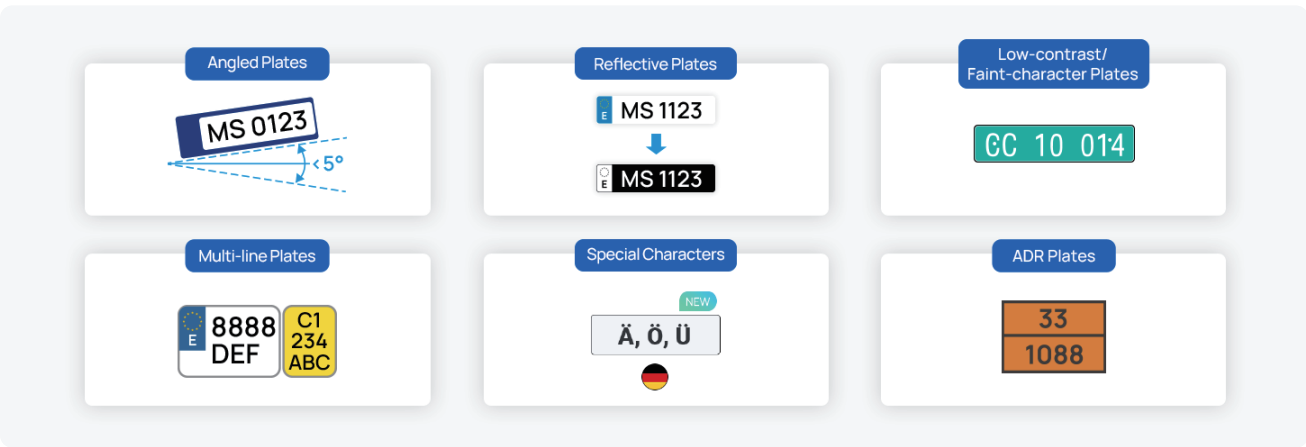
Angled Plates

MS 0123

< 5°

Reflective Plates

E MS 1123

E MS 1123

Low-contrast/ Faint-character Plates

GC 10 014

Multi-line Plates

E 8888 DEF

C1 234 ABC

Special Characters

NEW

Ä, Ö, Ü

ADR Plates

33

1088